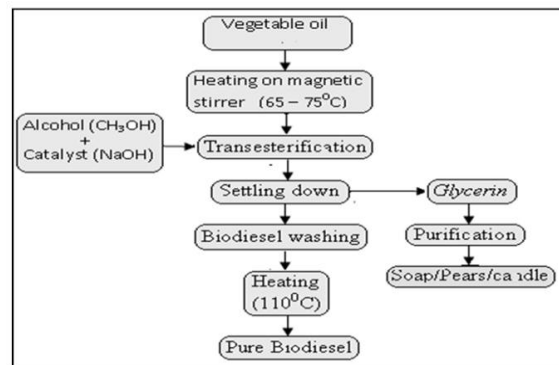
Vegetable oil

Heating on magnetic stirrer (65 – 75$^{o}$C)

Alcohol ($CH_3OH$) + Catalyst (NaOH)

Transesterification

Settling down

Glycerin

Biodiesel washing

Purification

Soap/Pears/candle

Heating (110$^{0}$C)

Pure Biodiesel